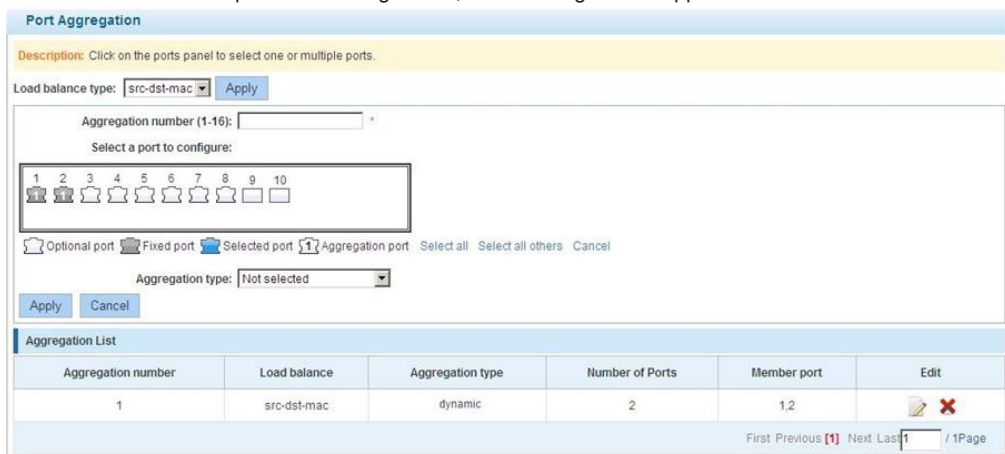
Port Aggregation

Description: Click on the ports panel to select one or multiple ports.

Load balance type: src-dst-mac Apply

Aggregation number (1-16): *

Select a port to configure:

1 2 3 4 5 6 7 8 9 10

Optional port Fixed port Selected port 1 Aggregation port Select all Select all others Cancel

Aggregation type: Not selected

Apply Cancel

Aggregation List

| Aggregation number | Load balance | Aggregation type | Number of Ports | Member port | Edit |
|---|---|---|---|---|---|
| 1 | src-dst-mac | dynamic | 2 | 1,2 | |

First Previous [1] Next Last 1 / 1Page